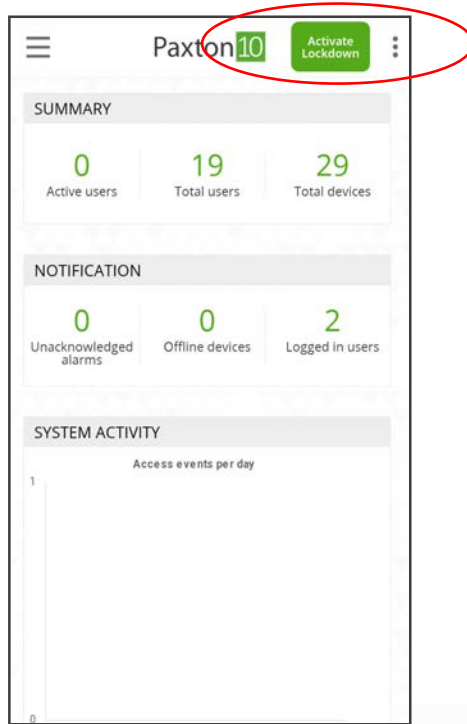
Paxton10

Activate Lockdown

SUMMARY

0
Active users

19
Total users

29
Total devices

NOTIFICATION

0
Unacknowledged alarms

0
Offline devices

2
Logged in users

SYSTEM ACTIVITY

Access events per day

1

0